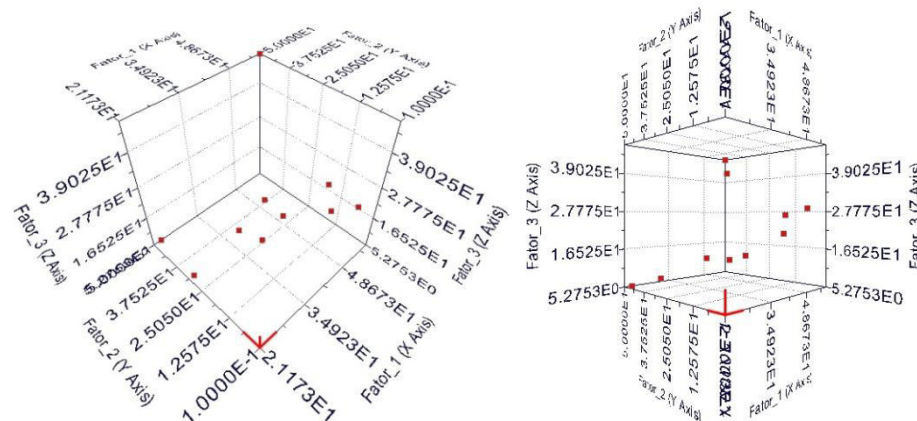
Fator_1 (X Axis)
4.8673E1
3.4923E1
2.1173E1
5.0000E1
3.7525E1
Fator_2 (Y Axis)
2.5050E1
1.2575E1
1.0000E1
3.9025E1
2.7775E1
1.6525E1
Fator_3 (Z Axis)
3.9025E1
2.7775E1
1.6525E1
5.2753E0
Fator_3 (Z Axis)
5.0000E1
3.7525E1
2.5050E1
1.2575E1
Fator_2 (Y Axis)
1.0000E1
2.1173E1
4.8673E1
3.4923E1
Fator_1 (X Axis)

Fator_2 (Y Axis)
Fator_1 (X Axis)
5.0000E1
3.7525E1
2.5050E1
1.2575E1
3.4923E1
4.8673E1
3.9025E1
2.7775E1
1.6525E1
5.2753E0
Fator_3 (Z Axis)
3.9025E1
2.7775E1
1.6525E1
5.2753E0
Fator_3 (Z Axis)
5.0000E1
2.5050E1
1.2575E1
Fator_2 (Y Axis)
3.4923E1
4.8673E1
Fator_1 (X Axis)